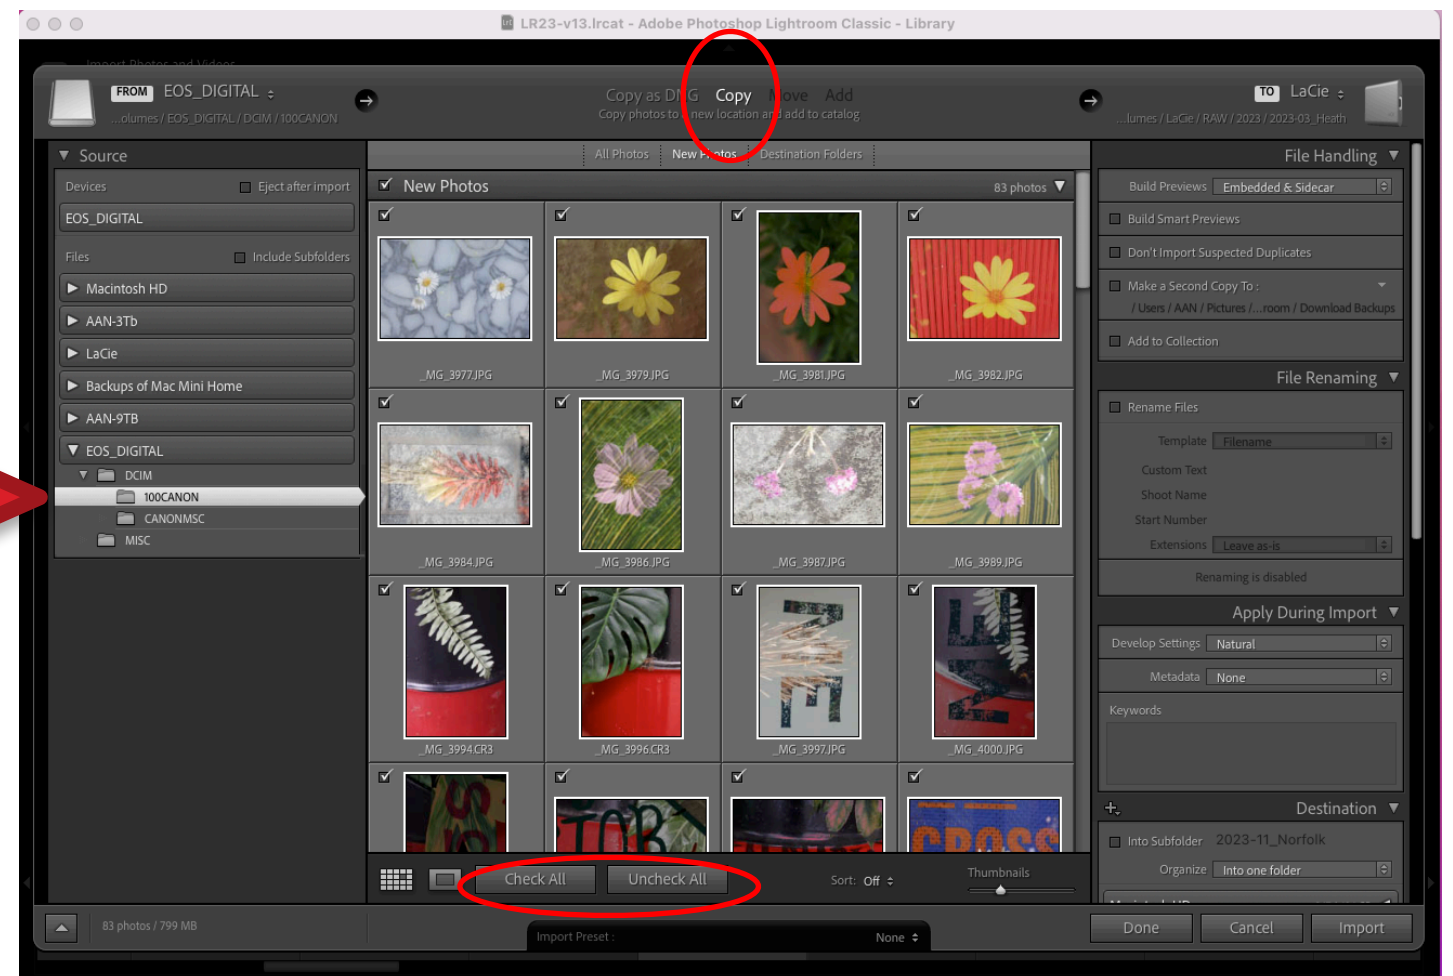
LR23-v13.lrcat - Adobe Photoshop Lightroom Classic - Library

FROM EOS_DIGITAL
...olumes / EOS_DIGITAL / DCIM / 100CANON

Copy as DNG Copy Move Add
Copy photos to a new location and add to catalog

TO LaCie
...lumes / LaCie / RAW / 2023 / 2023-03_Heath

Source
Devices
Eject after import
EOS_DIGITAL
Files
Include Subfolders
Macintosh HD
AAN-3Tb
LaCie
Backups of Mac Mini Home
AAN-9TB
EOS_DIGITAL
DCIM
100CANON
CANONMSC
MISC

All Photos New Photos Destination Folders

New Photos 83 photos

_MG_3977.JPG
_MG_3979.JPG
_MG_3981.JPG
_MG_3982.JPG
_MG_3984.JPG
_MG_3986.JPG
_MG_3987.JPG
_MG_3989.JPG
_MG_3994.CR3
_MG_3996.CR3
_MG_3997.JPG
_MG_4000.JPG

Check All Uncheck All
Sort: Off
Thumbnails

File Handling
Build Previews Embedded & Sidecar
Build Smart Previews
Don't Import Suspected Duplicates
Make a Second Copy To :
/ Users / AAN / Pictures /...room / Download Backups
Add to Collection

File Renaming
Rename Files
Template Filename
Custom Text
Shoot Name
Start Number
Extensions Leave as-is
Renaming is disabled

Apply During Import
Develop Settings Natural
Metadata None
Keywords

Destination
Into Subfolder 2023-11_Norfolk
Organize Into one folder

83 photos / 799 MB
Import Preset : None
Done Cancel Import